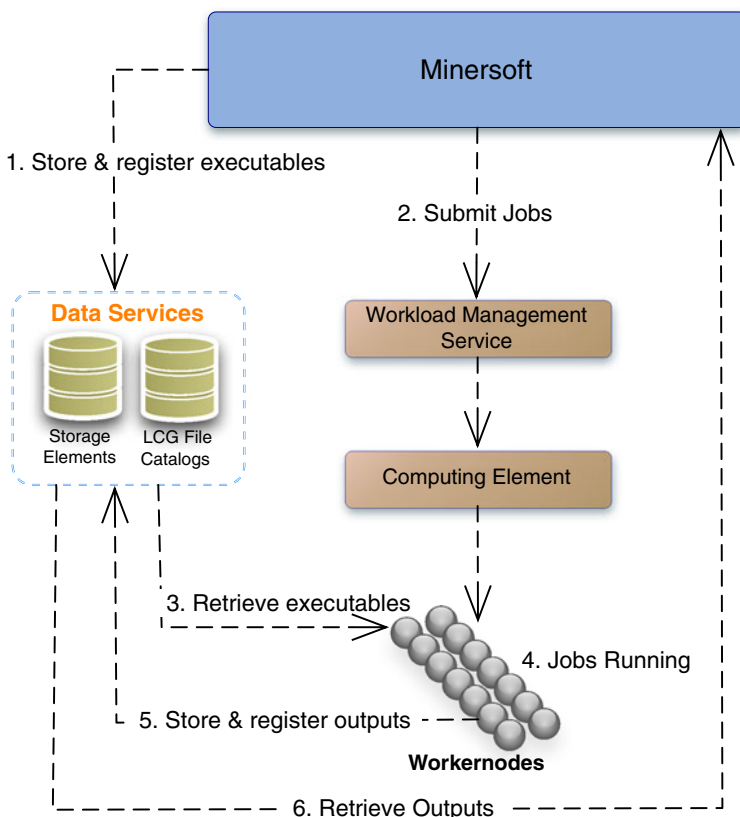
Minersoft

1. Store & register executables

2. Submit Jobs

Data Services

Storage Elements

LCG File Catalogs

Workload Management Service

Computing Element

3. Retrieve executables

4. Jobs Running

5. Store & register outputs

Workernodes

6. Retrieve Outputs